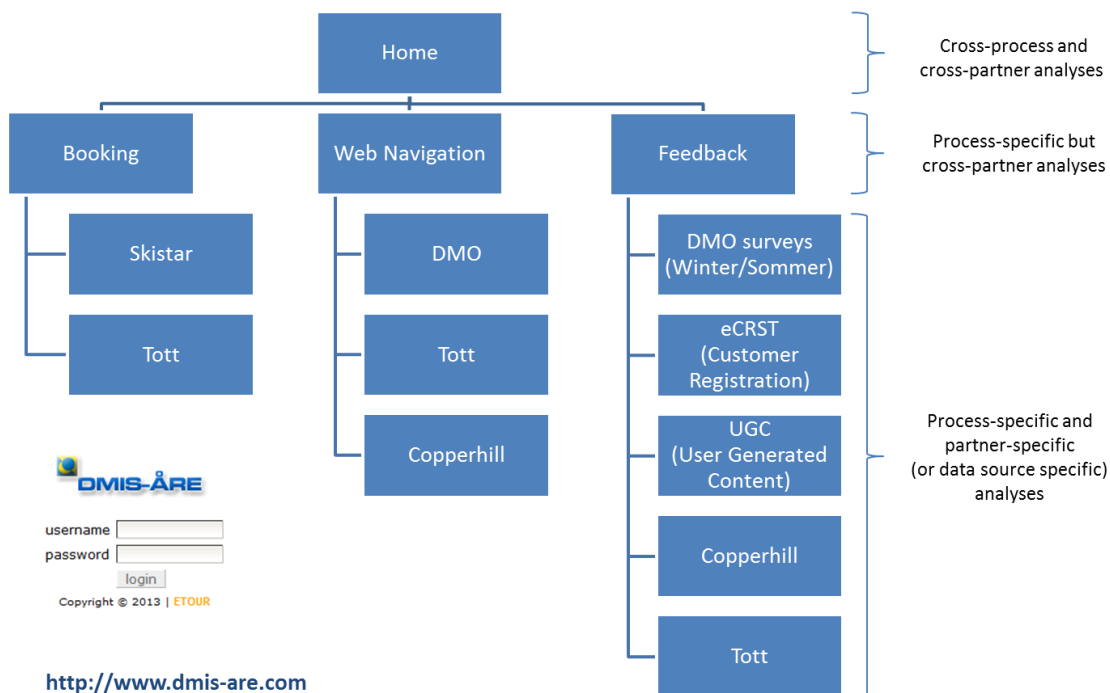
Home

Cross-process and cross-partner analyses

Booking

Web Navigation

Feedback

Process-specific but cross-partner analyses

Skistar

Tott

DMO

Tott

Copperhill

DMO surveys (Winter/Sommer)

eCRST (Customer Registration)

UGC (User Generated Content)

Copperhill

Tott

Process-specific and partner-specific (or data source specific) analyses

DMIS-ÅRE

username
password
login
Copyright © 2013 | ETOUR

http://www.dmis-are.com